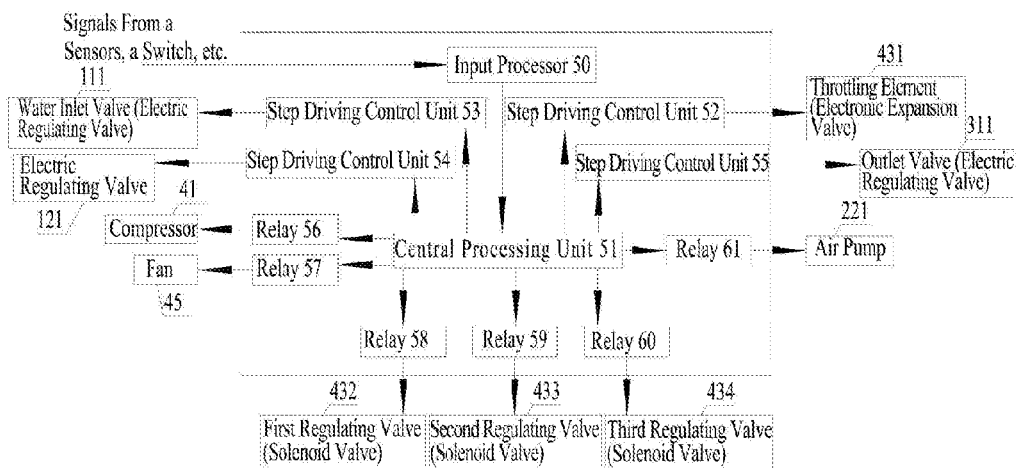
Signals From a Sensors, a Switch, etc.

Input Processor 50

431

Throttling Element (Electronic Expansion Valve)

111

Water Inlet Valve (Electric Regulating Valve)

Step Driving Control Unit 53

Step Driving Control Unit 52

311

Outlet Valve (Electric Regulating Valve)

Electric Regulating Valve

Step Driving Control Unit 54

Step Driving Control Unit 55

121

41

Compressor

Relay 56

221

Central Processing Unit 51

Relay 61

Air Pump

Fan

Relay 57

45

Relay 58

Relay 59

Relay 60

432

433

434

First Regulating Valve (Solenoid Valve)

Second Regulating Valve (Solenoid Valve)

Third Regulating Valve (Solenoid Valve)